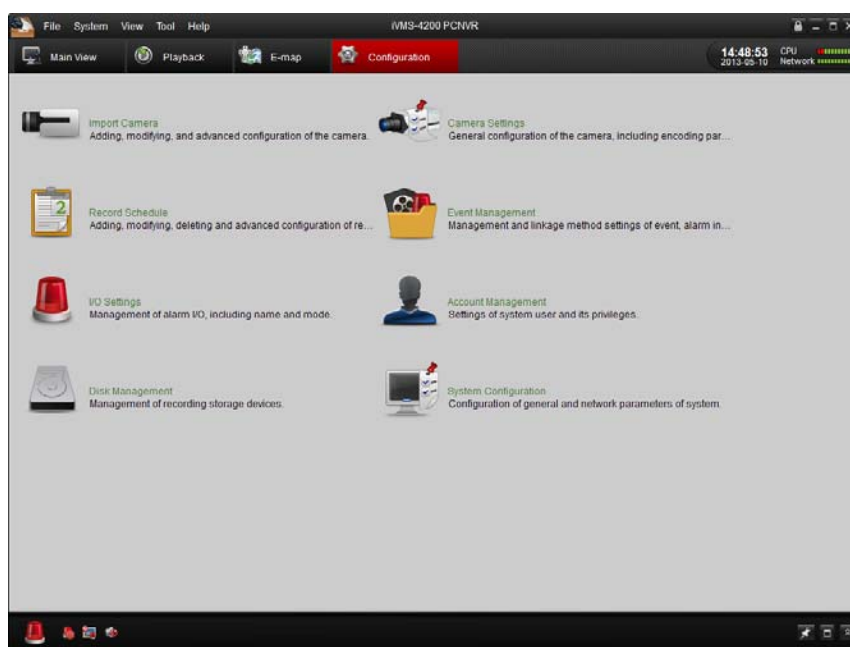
File System View Tool Help

iVMS-4200 PCNVR

Main View Playback E-map Configuration

14:48:53
2013-05-10

CPU
Network

Import Camera
Adding, modifying, and advanced configuration of the camera.

Camera Settings
General configuration of the camera, including encoding par...

Record Schedule
Adding, modifying, deleting and advanced configuration of re...

Event Management
Management and linkage method settings of event, alarm in...

I/O Settings
Management of alarm I/O, including name and mode.

Account Management
Settings of system user and its privileges.

Disk Management
Management of recording storage devices.

System Configuration
Configuration of general and network parameters of system.